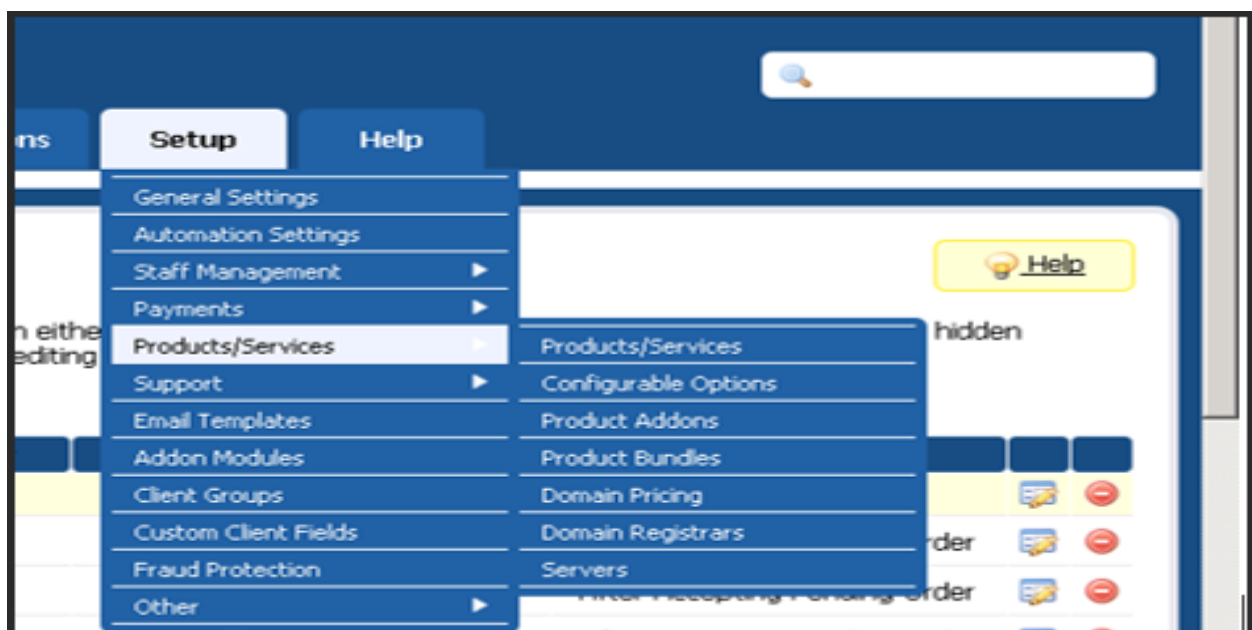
ns Setup Help

General Settings
Automation Settings
Staff Management
Payments
Products/Services
Support
Email Templates
Addon Modules
Client Groups
Custom Client Fields
Fraud Protection
Other

Products/Services
Configurable Options
Product Addons
Product Bundles
Domain Pricing
Domain Registrars
Servers

Help

n eithe
editing

hidden

rder
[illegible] Order